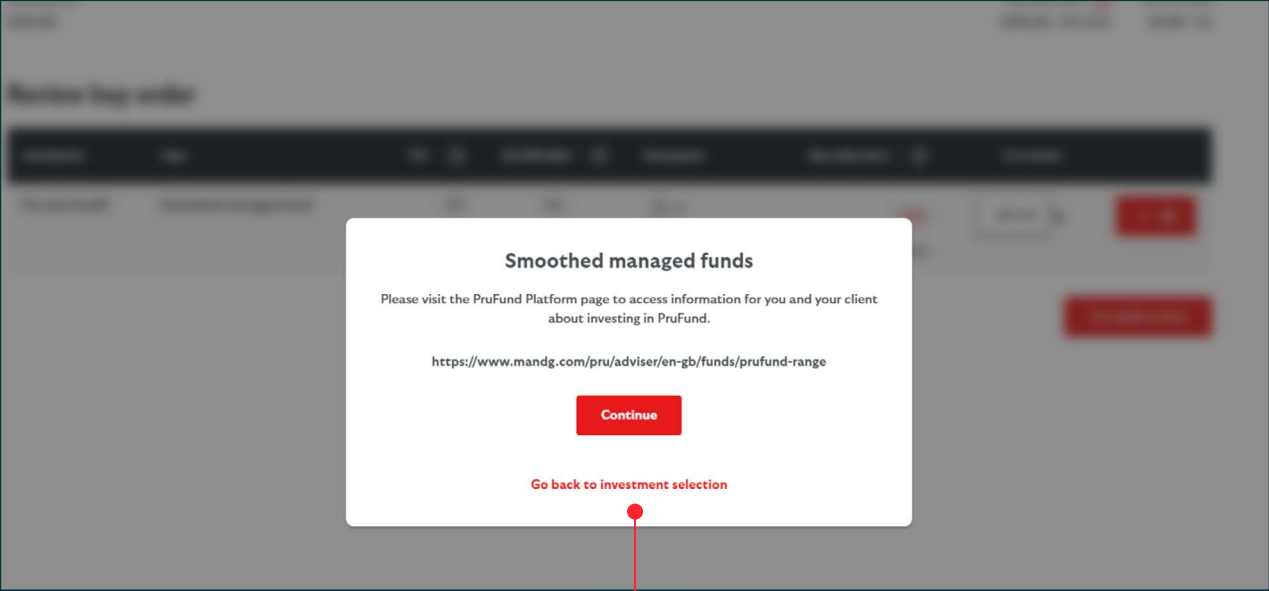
Review buy order

Smoothed managed funds

Please visit the PruFund Platform page to access information for you and your client about investing in PruFund.

https://www.mandg.com/pru/adviser/en-gb/funds/prufund-range

Continue

Go back to investment selection